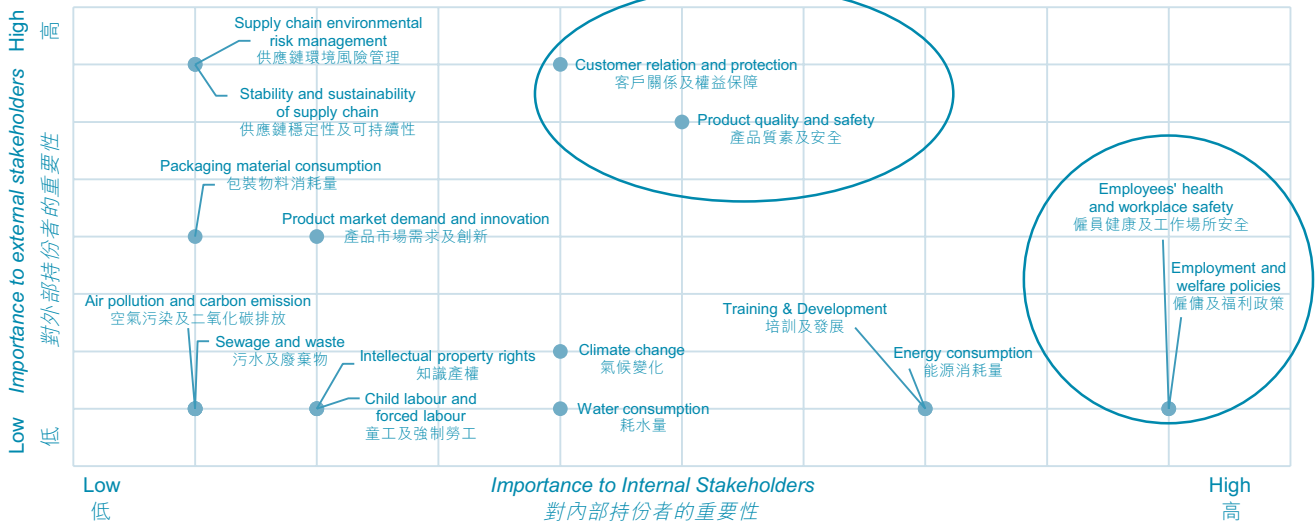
High 高

Importance to external stakeholders 對外部持份者的重要性

Low 低

Supply chain environmental risk management 供應鏈環境風險管理

Stability and sustainability of supply chain 供應鏈穩定性及可持續性

Customer relation and protection 客戶關係及權益保障

Product quality and safety 產品質素及安全

Packaging material consumption 包裝物料消耗量

Product market demand and innovation 產品市場需求及創新

Employees' health and workplace safety 僱員健康及工作場所安全

Employment and welfare policies 僱傭及福利政策

Air pollution and carbon emission 空氣污染及二氧化碳排放

Sewage and waste 污水及廢棄物

Intellectual property rights 知識產權

Climate change 氣候變化

Training & Development 培訓及發展

Energy consumption 能源消耗量

Child labour and forced labour 童工及強制勞工

Water consumption 耗水量

Low 低

Importance to Internal Stakeholders 對內部持份者的重要性

High 高